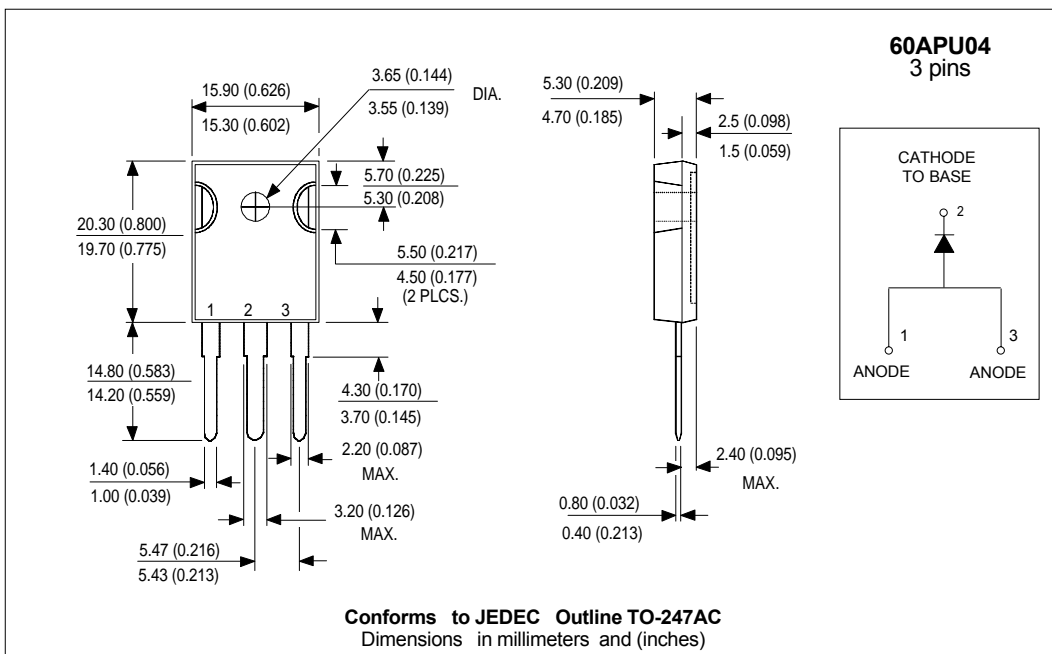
60APU04
3 pins

15.90 (0.626)
15.30 (0.602)

3.65 (0.144)
3.55 (0.139)
DIA.

5.70 (0.225)
5.30 (0.208)

20.30 (0.800)
19.70 (0.775)

5.50 (0.217)
4.50 (0.177)
(2 PLCS.)

1 2 3

14.80 (0.583)
14.20 (0.559)

4.30 (0.170)
3.70 (0.145)

2.20 (0.087)
MAX.

1.40 (0.056)
1.00 (0.039)

3.20 (0.126)
MAX.

5.47 (0.216)
5.43 (0.213)

5.30 (0.209)
4.70 (0.185)

2.5 (0.098)
1.5 (0.059)

2.40 (0.095)
MAX.

0.80 (0.032)
0.40 (0.213)

CATHODE
TO BASE

2

1
ANODE

3
ANODE

Conforms to JEDEC Outline TO-247AC
Dimensions in millimeters and (inches)